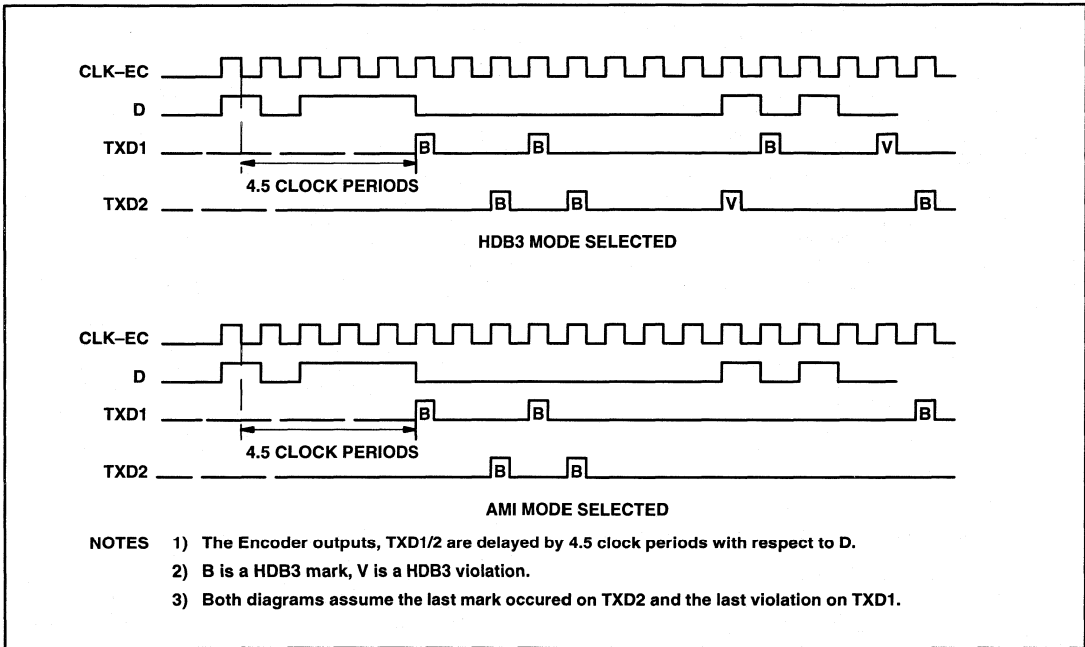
CLK–EC

D

TXD1

B

B

B

V

4.5 CLOCK PERIODS

TXD2

B

B

V

B

HDB3 MODE SELECTED

CLK–EC

D

TXD1

B

B

B

4.5 CLOCK PERIODS

TXD2

B

B

AMI MODE SELECTED

NOTES 1) The Encoder outputs, TXD1/2 are delayed by 4.5 clock periods with respect to D.

2) B is a HDB3 mark, V is a HDB3 violation.

3) Both diagrams assume the last mark occured on TXD2 and the last violation on TXD1.